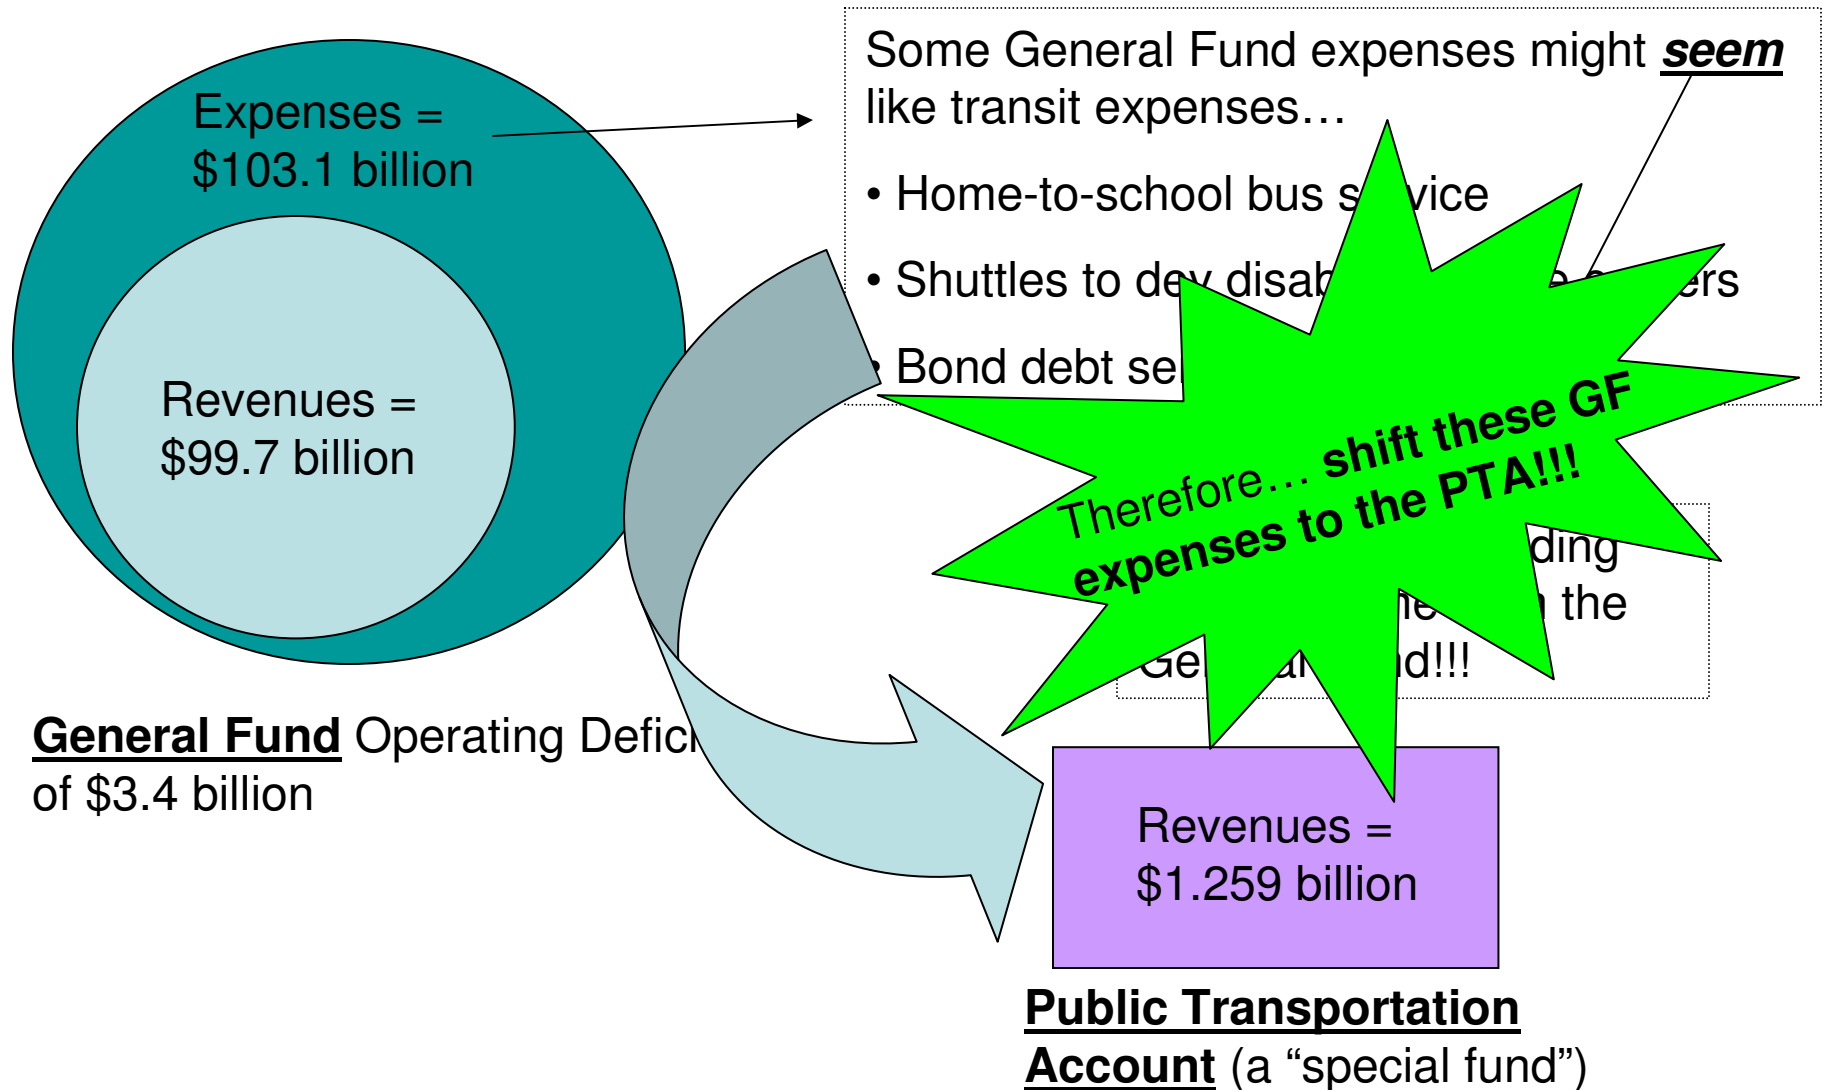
Expenses = $103.1 billion

Revenues = $99.7 billion

**General Fund** Operating Defic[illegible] of $3.4 billion

Some General Fund expenses might ***seem*** like transit expenses…

• Home-to-school bus s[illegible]vice

• Shuttles to de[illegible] disab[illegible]e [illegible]ers

• Bond debt se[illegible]

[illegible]ding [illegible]e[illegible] the Ge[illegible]al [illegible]nd!!!

Therefore… **shift these GF expenses to the PTA!!!**

Revenues = $1.259 billion

**Public Transportation Account** (a “special fund”)